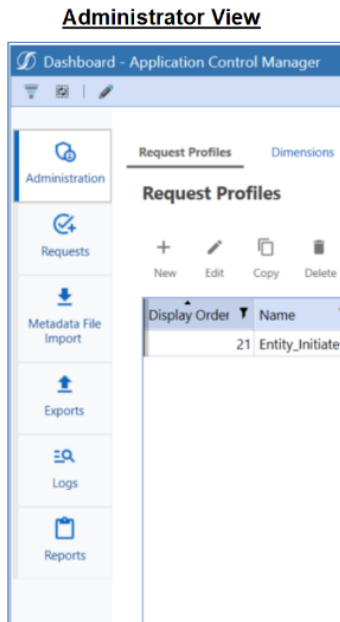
Administrator View

Dashboard - Application Control Manager

Administration

Requests

Metadata File Import

Exports

Logs

Reports

Request Profiles Dimensions

Request Profiles

New Edit Copy Delete

| Display Order | Name |
|---|---|
| 21 | Entity_Initiate |